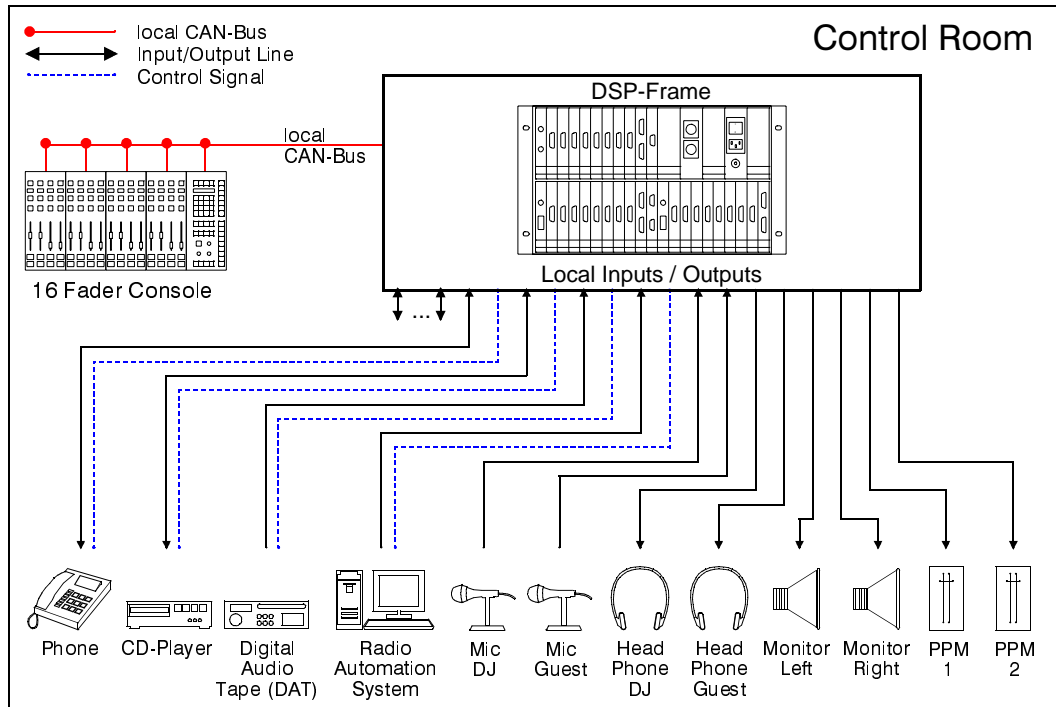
local CAN-Bus
Input/Output Line
Control Signal

Control Room

DSP-Frame

local CAN-Bus

16 Fader Console

Local Inputs / Outputs

...

Phone

CD-Player

Digital Audio Tape (DAT)

Radio Automation System

Mic DJ

Mic Guest

Head Phone DJ

Head Phone Guest

Monitor Left

Monitor Right

PPM 1

PPM 2